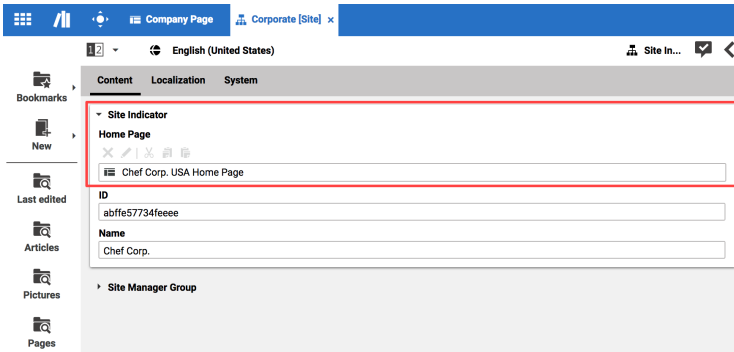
Company Page
Corporate [Site] ×

English (United States)
Site In...

Bookmarks
New
Last edited
Articles
Pictures
Pages

Content Localization System

Site Indicator
Home Page
Chef Corp. USA Home Page
ID
abffe57734feeee
Name
Chef Corp.

Site Manager Group